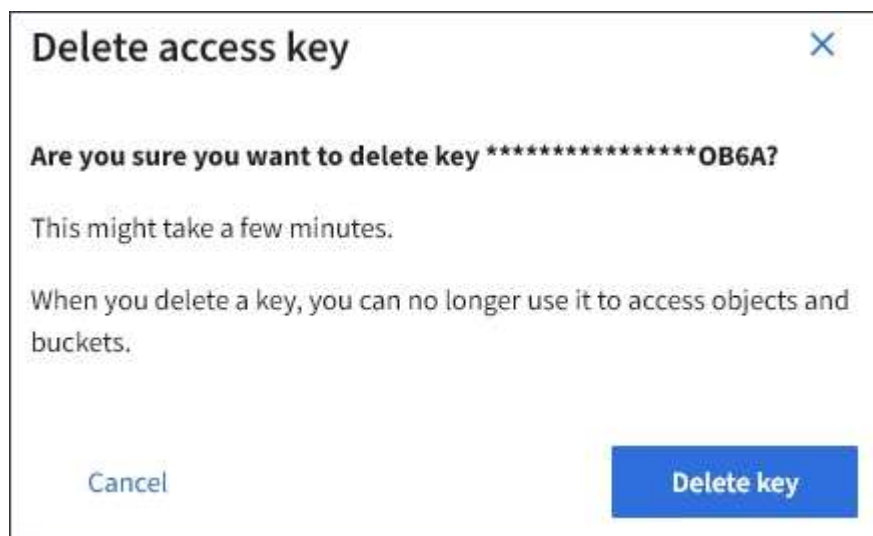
Delete access key

×

**Are you sure you want to delete key \*\*\*\*\*\*\*\*\*\*\*\*\*\*\*\*OB6A?**

This might take a few minutes.

When you delete a key, you can no longer use it to access objects and buckets.

Cancel

Delete key